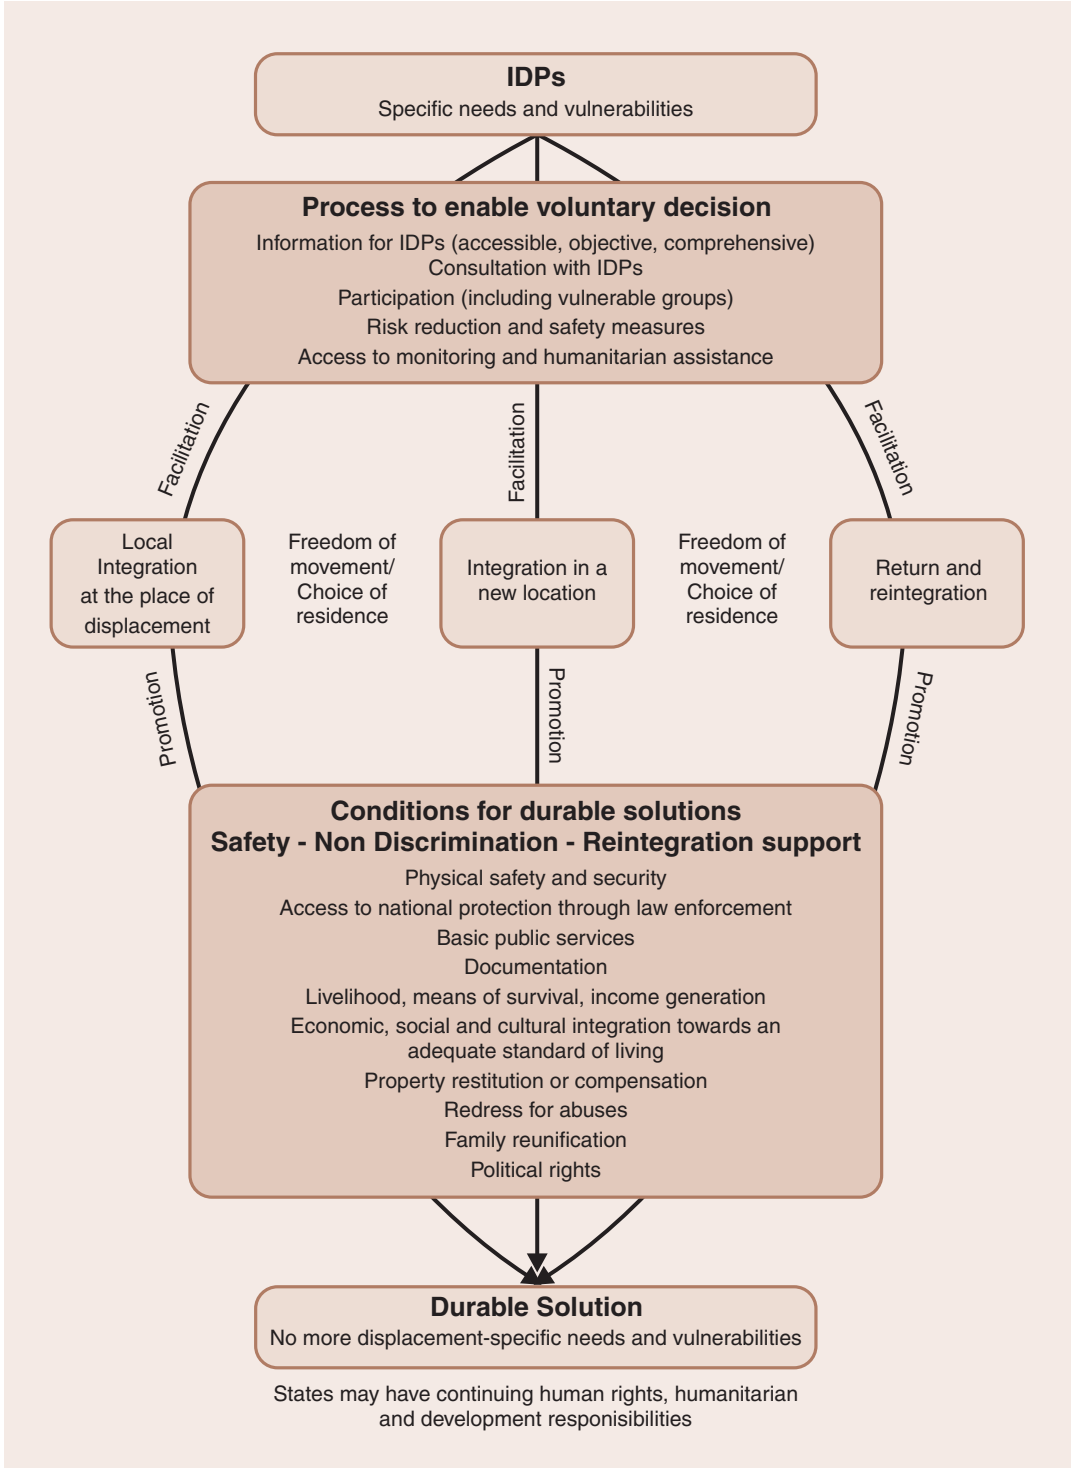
IDPs
Specific needs and vulnerabilities

Process to enable voluntary decision
Information for IDPs (accessible, objective, comprehensive)
Consultation with IDPs
Participation (including vulnerable groups)
Risk reduction and safety measures
Access to monitoring and humanitarian assistance

Facilitation

Facilitation

Facilitation

Local Integration at the place of displacement

Freedom of movement/ Choice of residence

Integration in a new location

Freedom of movement/ Choice of residence

Return and reintegration

Promotion

Promotion

Promotion

Conditions for durable solutions
Safety - Non Discrimination - Reintegration support
Physical safety and security
Access to national protection through law enforcement
Basic public services
Documentation
Livelihood, means of survival, income generation
Economic, social and cultural integration towards an adequate standard of living
Property restitution or compensation
Redress for abuses
Family reunification
Political rights

Durable Solution
No more displacement-specific needs and vulnerabilities

States may have continuing human rights, humanitarian and development responisibilities